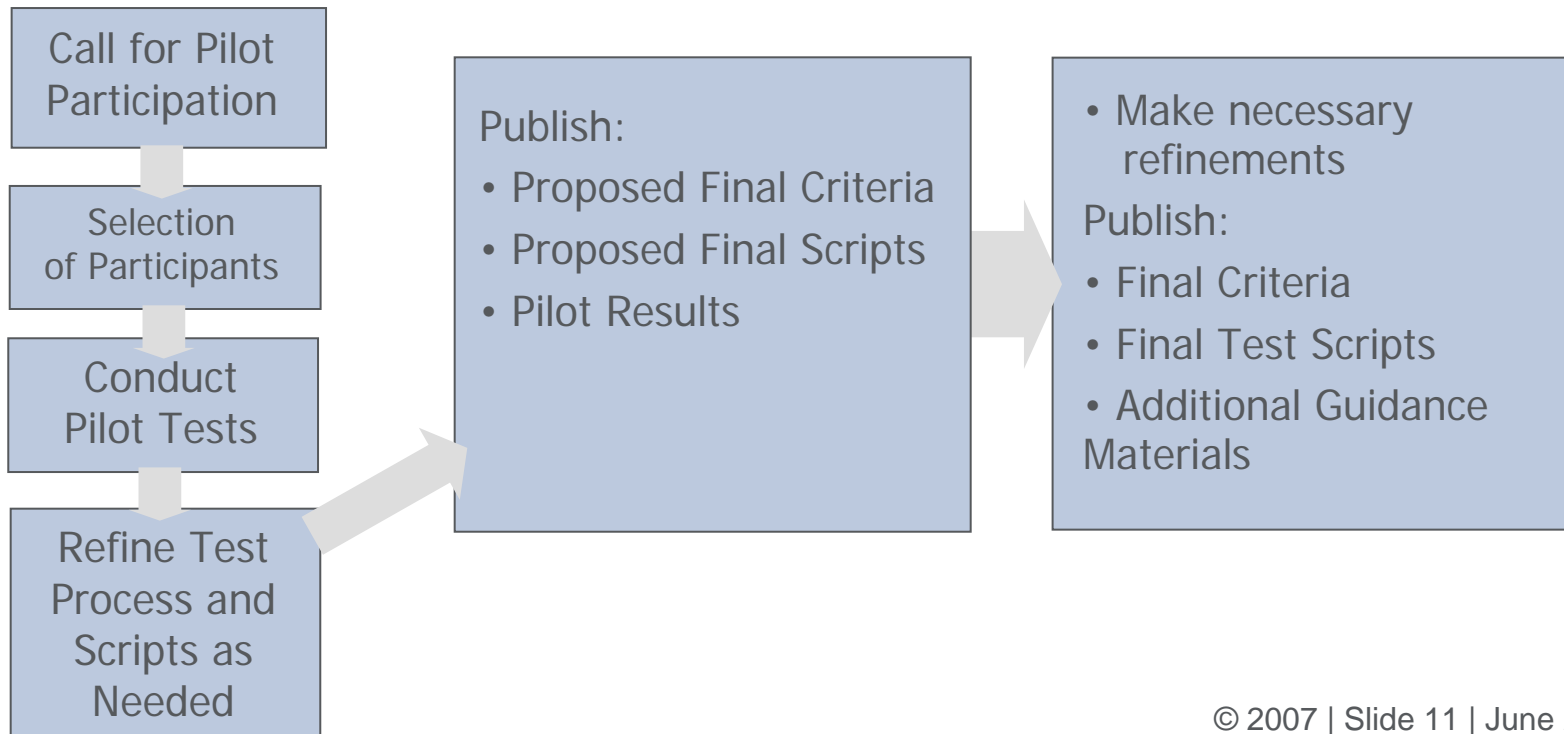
Call for Pilot Participation

Selection of Participants

Conduct Pilot Tests

Refine Test Process and Scripts as Needed

Publish:
• Proposed Final Criteria
• Proposed Final Scripts
• Pilot Results

• Make necessary refinements
Publish:
• Final Criteria
• Final Test Scripts
• Additional Guidance Materials

© 2007 | Slide 11 | June